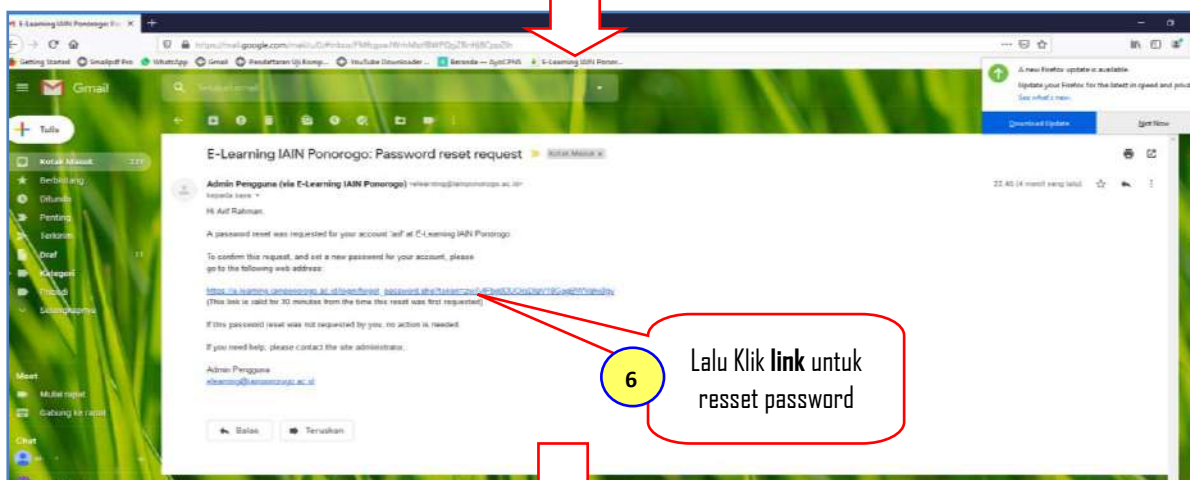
E-Learning IAIN Ponorogo: Pa

https://mail.google.com/mail/u/0/#inbox/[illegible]

Getting Started Smallpdf Pro WhatsApp Gmail Pendaftaran Uji Komp... YouTube Downloader ... Beranda — SysCPNS E-Learning IAIN Ponor...

A new Firefox update is available.
Update your Firefox for the latest in speed and priva
See what's new
Download Update
Not Now

Gmail
Telusuri email
Tulis
Kotak Masuk
Berbintang
Ditunda
Penting
Terkirim
Draf
Kategori
Tindadi
Selengkapnya
Meet
Mulai rapat
Gabung ke rapat
Chat

E-Learning IAIN Ponorogo: Password reset request Kotak Masuk x

Admin Pengguna (via E-Learning IAIN Ponorogo) <elearning@iainponorogo.ac.id>
kepada saya
22.40 (4 menit yang lalu)

Hi Arif Rahman,

A password reset was requested for your account 'arif' at E-Learning IAIN Ponorogo.

To confirm this request, and set a new password for your account, please go to the following web address:

https://e-learning.iainponorogo.ac.id/login/forgot_password.php?token=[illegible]
(This link is valid for 30 minutes from the time this reset was first requested)

If this password reset was not requested by you, no action is needed.

If you need help, please contact the site administrator,

Admin Pengguna
elearning@iainponorogo.ac.id

Balas
Teruskan

6

Lalu Klik **link** untuk resset password